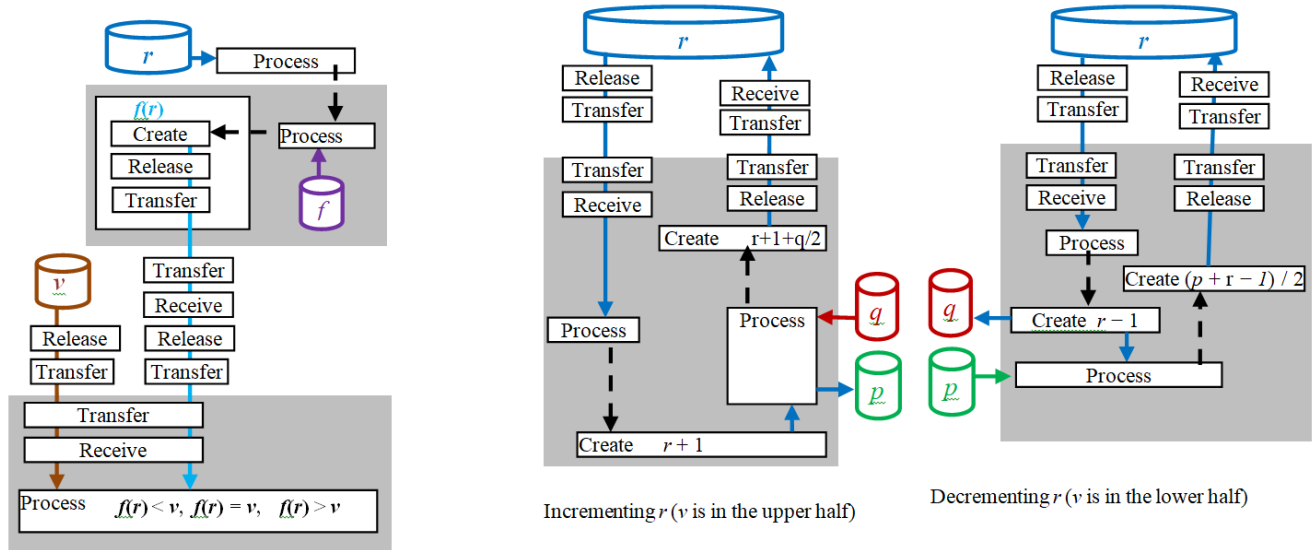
$r$

Process

$f(r)$

Create

Release

Transfer

Process

$f$

$v$

Transfer

Receive

Release

Transfer

Release

Transfer

Transfer

Receive

Process $f(r) < v$, $f(r) = v$, $f(r) > v$

$r$

Release

Transfer

Receive

Transfer

Transfer

Receive

Transfer

Release

Create $r+1+q/2$

Process

$q$

Process

$p$

Create $r + 1$

Incrementing $r$ ($v$ is in the upper half)

$r$

Release

Transfer

Receive

Transfer

Transfer

Receive

Transfer

Release

Process

Create $(p + r - 1) / 2$

$q$

Create $r - 1$

$p$

Process

Decrementing $r$ ($v$ is in the lower half)